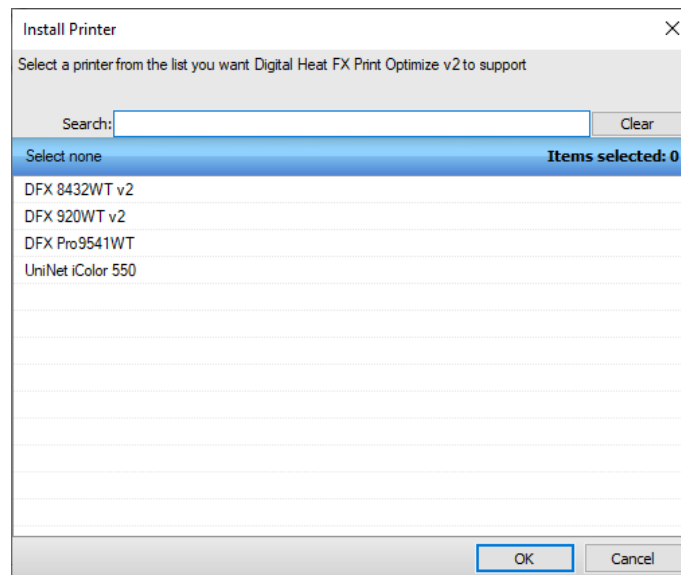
Install Printer

Select a printer from the list you want Digital Heat FX Print Optimize v2 to support

Search:

Clear

Select none

Items selected: 0

DFX 8432WT v2

DFX 920WT v2

DFX Pro9541WT

UniNet iColor 550

OK

Cancel